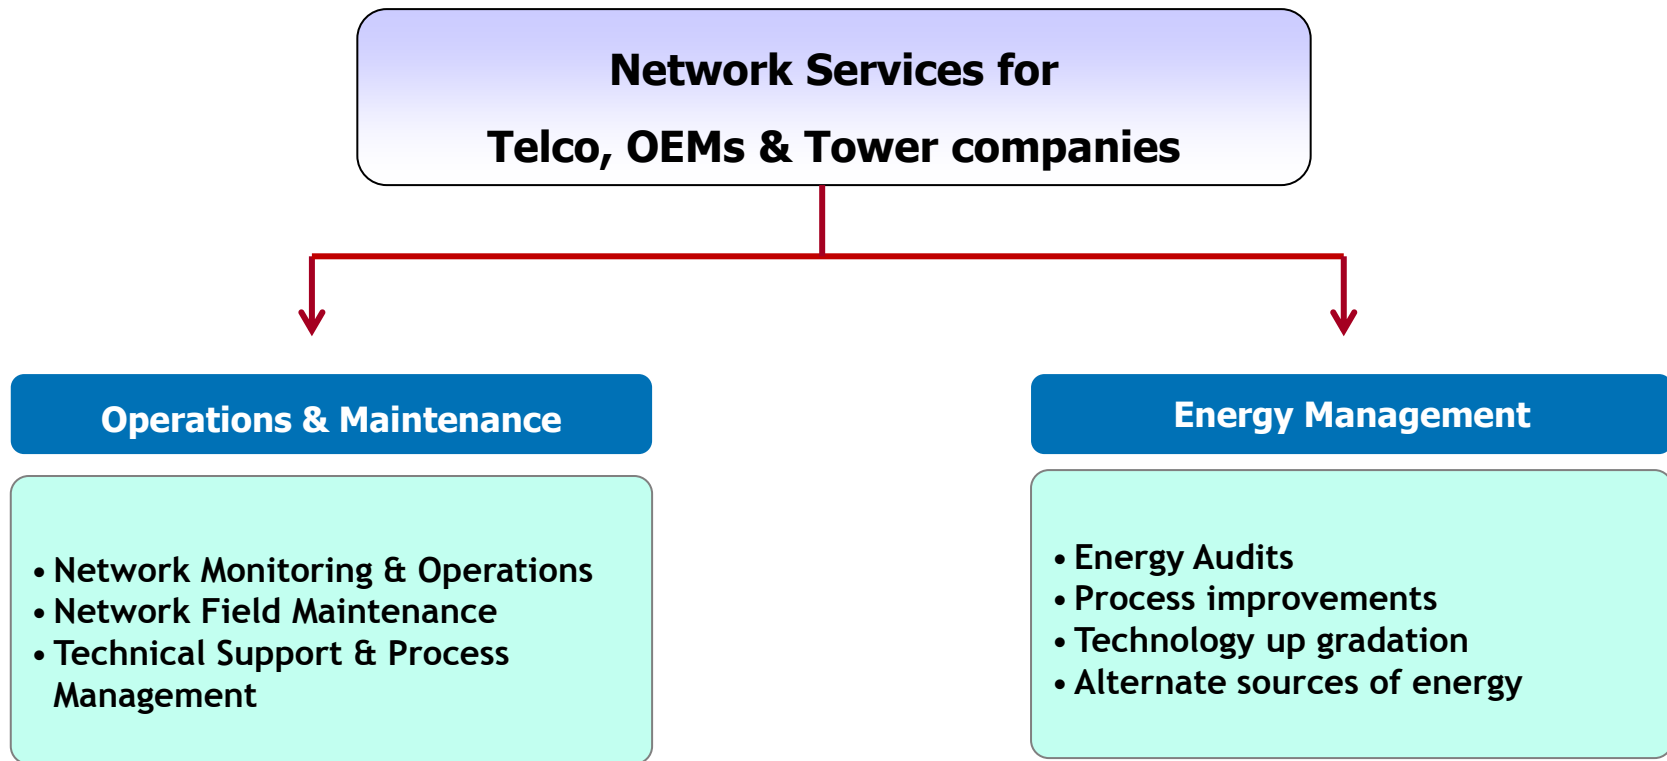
Network Services for

Telco, OEMs & Tower companies

Operations & Maintenance

• Network Monitoring & Operations
• Network Field Maintenance
• Technical Support & Process Management

Energy Management

• Energy Audits
• Process improvements
• Technology up gradation
• Alternate sources of energy